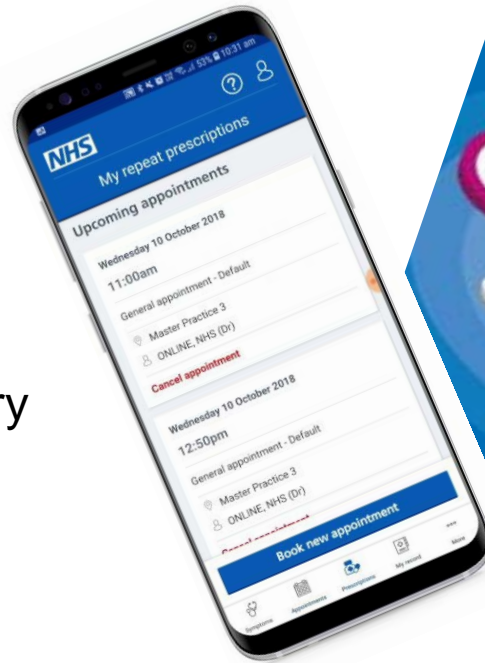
53% 10:31 am

NHS

My repeat prescriptions

Upcoming appointments

Wednesday 10 October 2018

11:00am

General appointment - Default

Master Practice 3

ONLINE, NHS (Dr)

Cancel appointment

Wednesday 10 October 2018

12:50pm

General appointment - Default

Master Practice 3

ONLINE, NHS (Dr)

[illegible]

Book new appointment

Symptoms Appointments Prescriptions My record More

ry